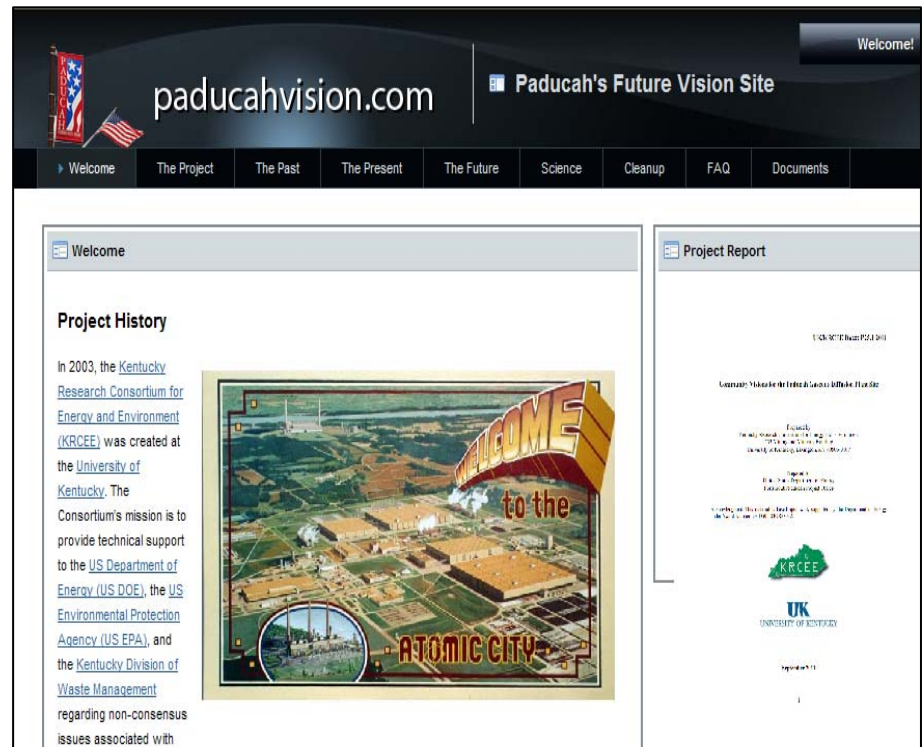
PADUCAH

paducahvision.com

Paducah's Future Vision Site

Welcome!

Welcome | The Project | The Past | The Present | The Future | Science | Cleanup | FAQ | Documents

Welcome

Project History

In 2003, the Kentucky Research Consortium for Energy and Environment (KRCEE) was created at the University of Kentucky. The Consortium's mission is to provide technical support to the US Department of Energy (US DOE), the US Environmental Protection Agency (US EPA), and the Kentucky Division of Waste Management regarding non-consensus issues associated with

WELCOME to the ATOMIC CITY

Project Report

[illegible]

Community Visions for the Paducah Gaseous Diffusion Plant Site

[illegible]

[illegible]

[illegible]

KRCEE

UK
UNIVERSITY OF KENTUCKY

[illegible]

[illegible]